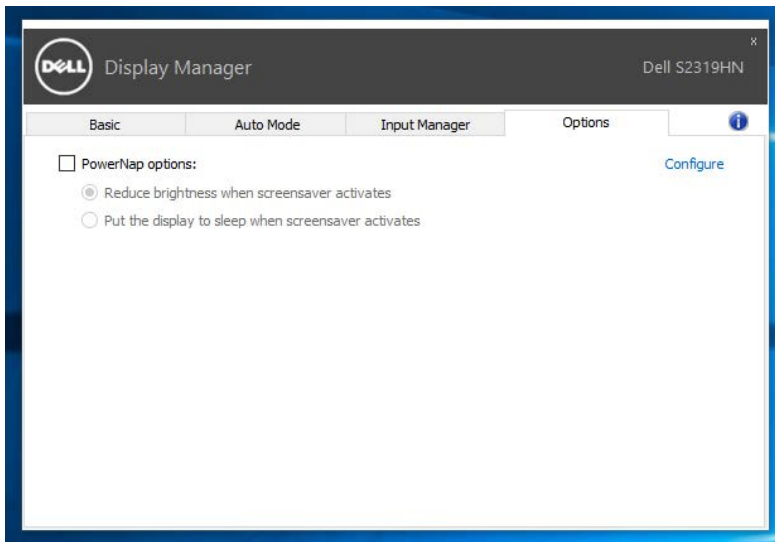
DELL Display Manager

Dell S2319HN

x

Basic | Auto Mode | Input Manager | Options

PowerNap options:

Configure

Reduce brightness when screensaver activates

Put the display to sleep when screensaver activates